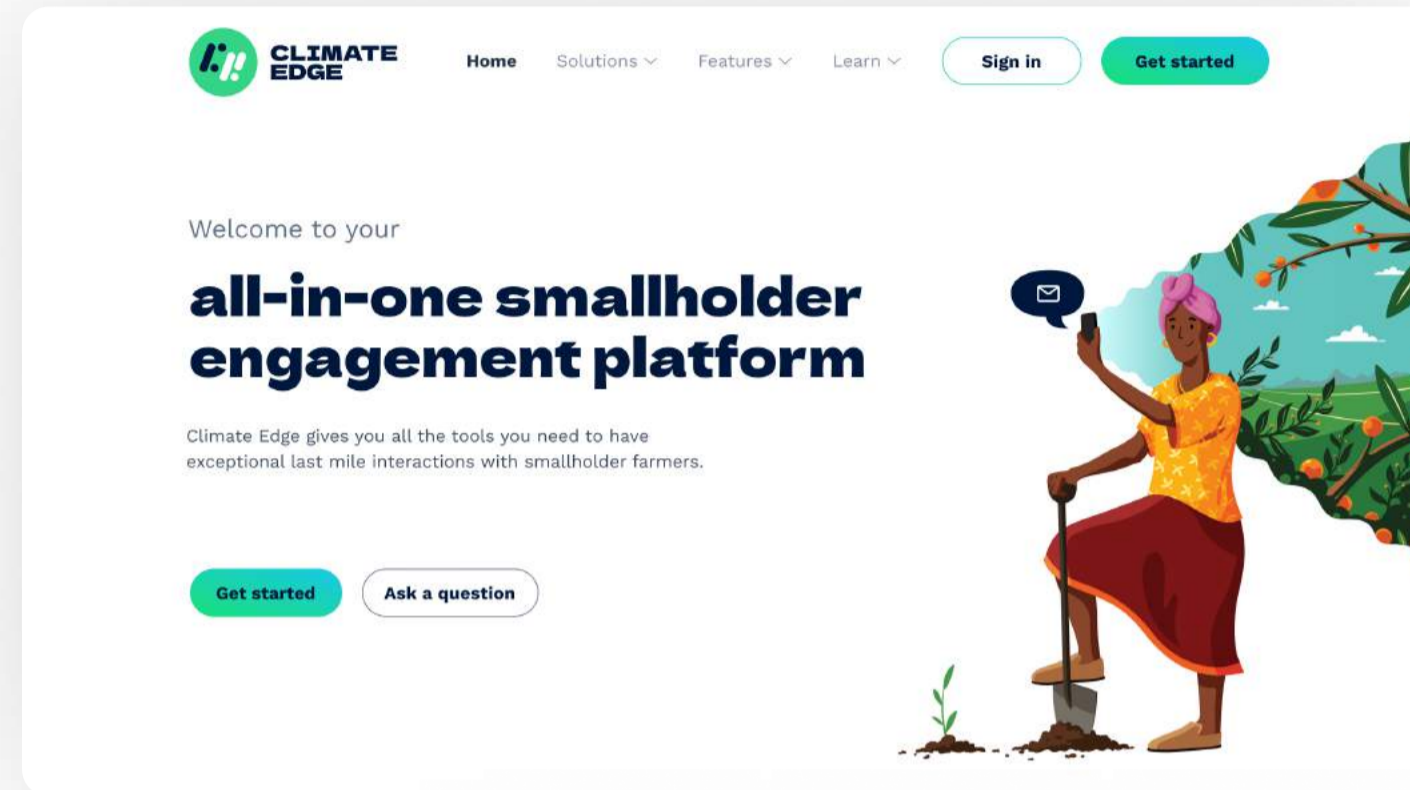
CLIMATE EDGE

Home Solutions Features Learn Sign in Get started

Welcome to your

all-in-one smallholder engagement platform

Climate Edge gives you all the tools you need to have exceptional last mile interactions with smallholder farmers.

Get started Ask a question